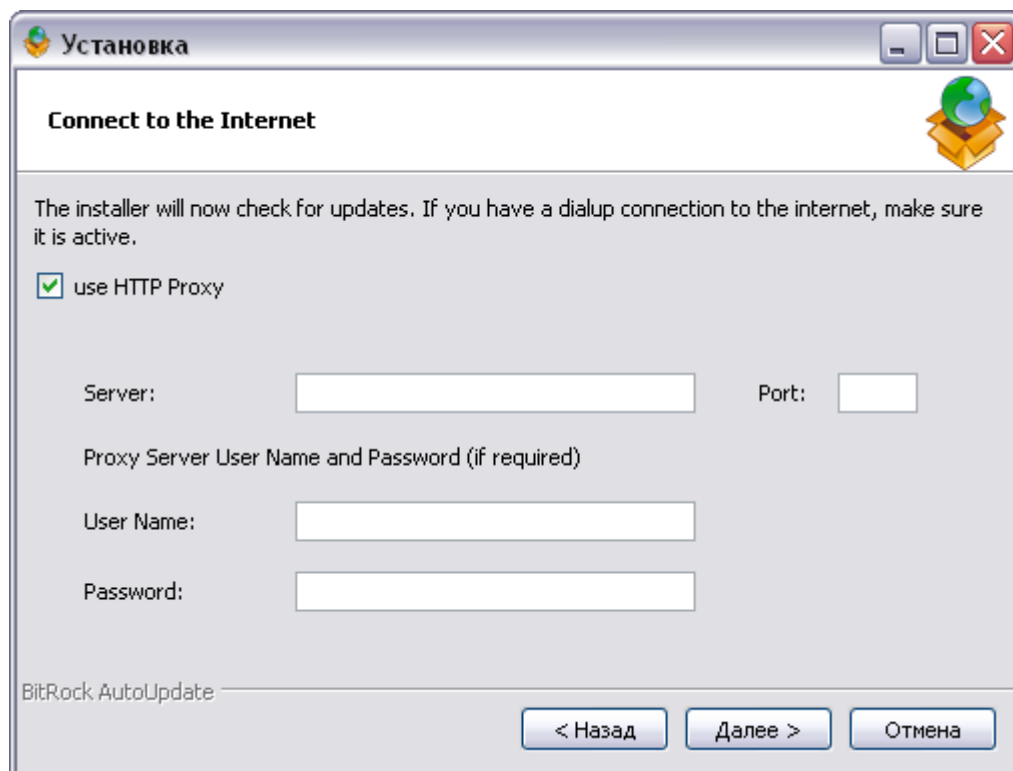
Установка

Connect to the Internet

The installer will now check for updates. If you have a dialup connection to the internet, make sure it is active.

use HTTP Proxy

Server:

Port:

Proxy Server User Name and Password (if required)

User Name:

Password:

BitRock AutoUpdate

< Назад

Далее >

Отмена